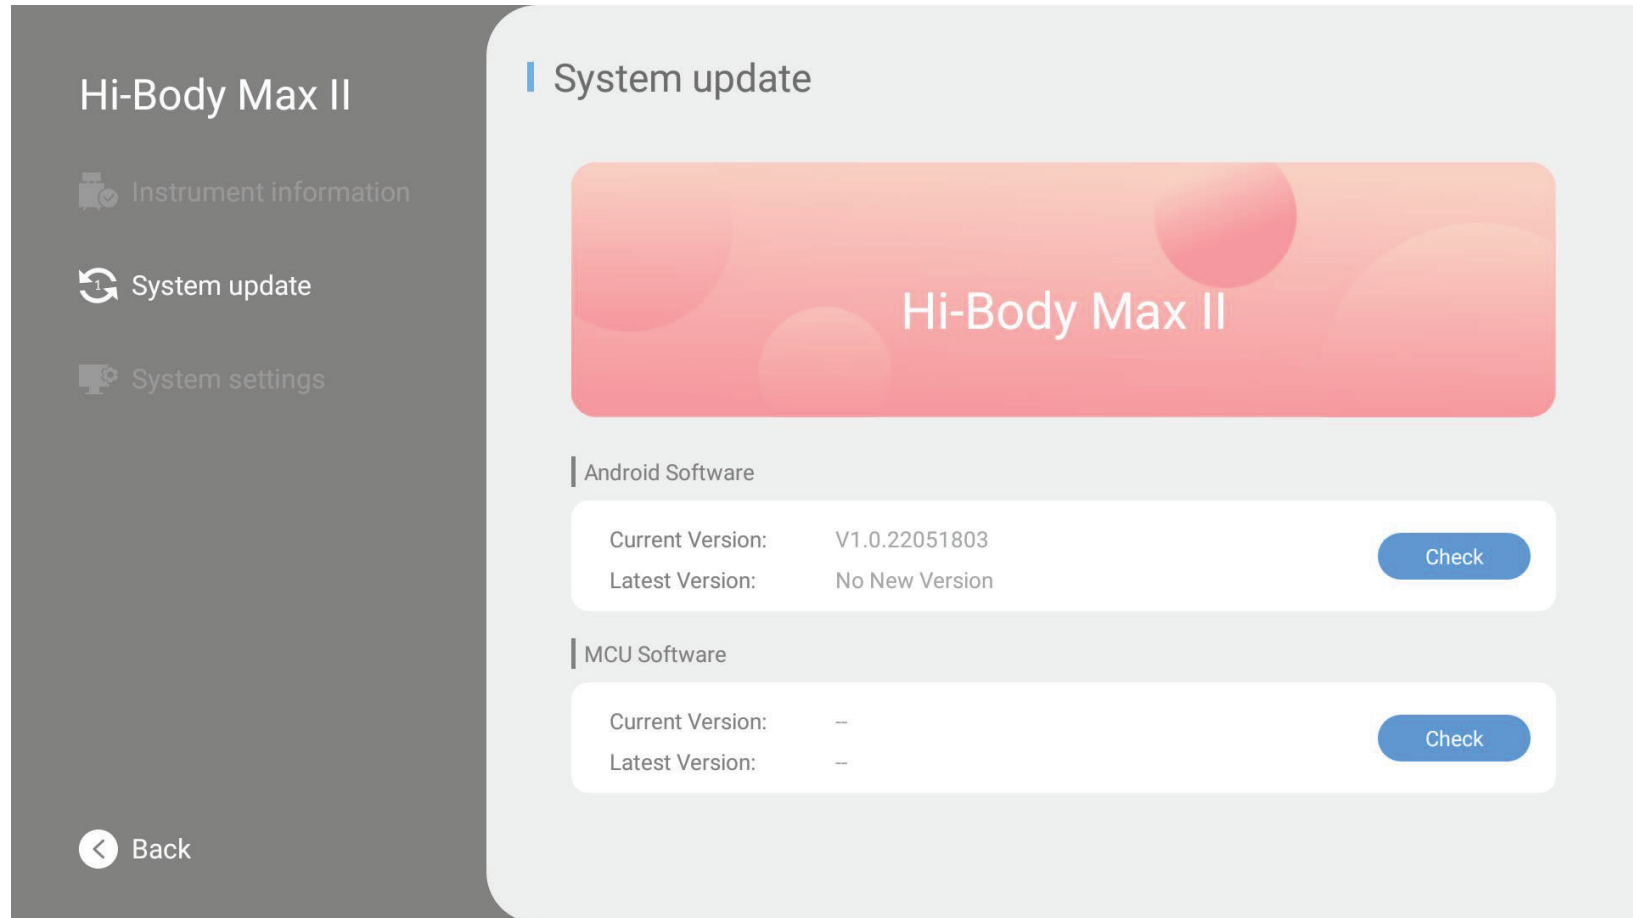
Hi-Body Max II

Instrument information

System update

System settings

Back

System update

Hi-Body Max II

Android Software

Current Version: V1.0.22051803

Latest Version: No New Version

Check

MCU Software

Current Version: --

Latest Version: --

Check